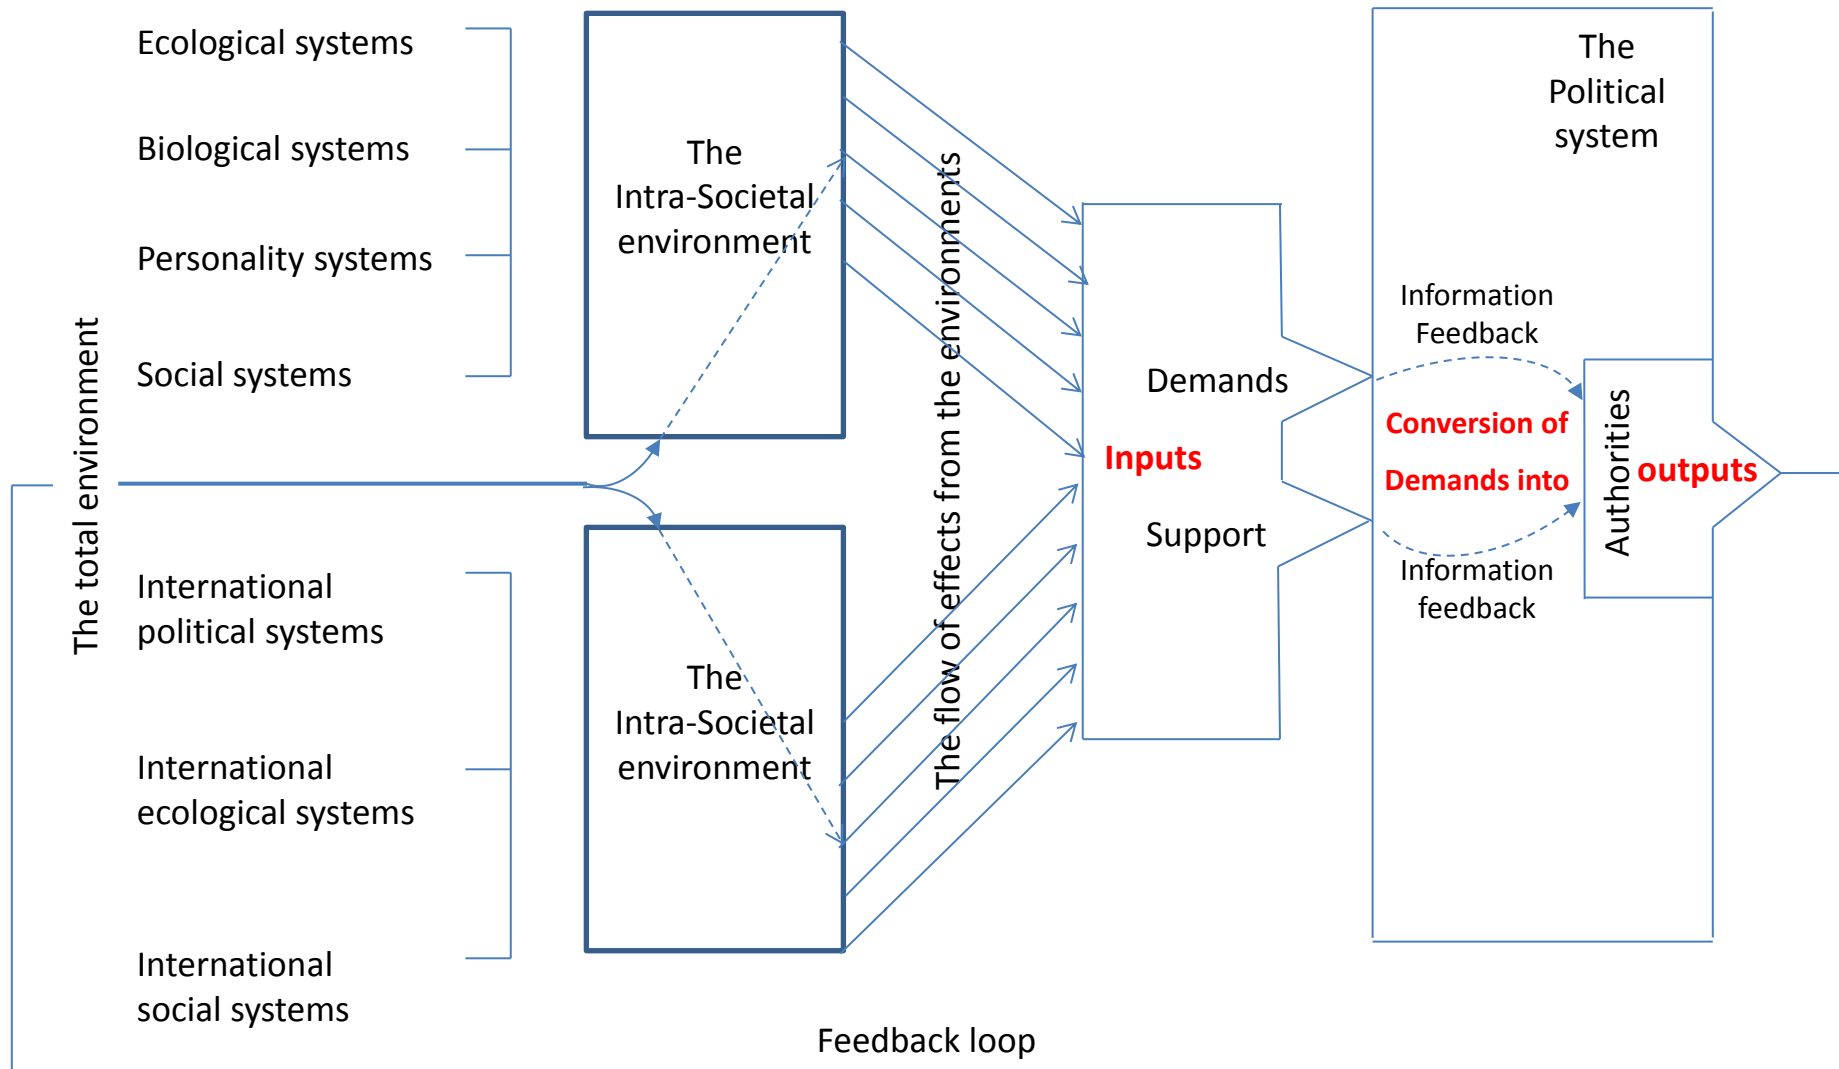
Ecological systems

Biological systems

Personality systems

Social systems

The total environment

International political systems

International ecological systems

International social systems

The Intra-Societal environment

The Intra-Societal environment

The flow of effects from the environments

Demands

Inputs

Support

The Political system

Information Feedback

Conversion of Demands into

Information feedback

Authorities

outputs

Feedback loop